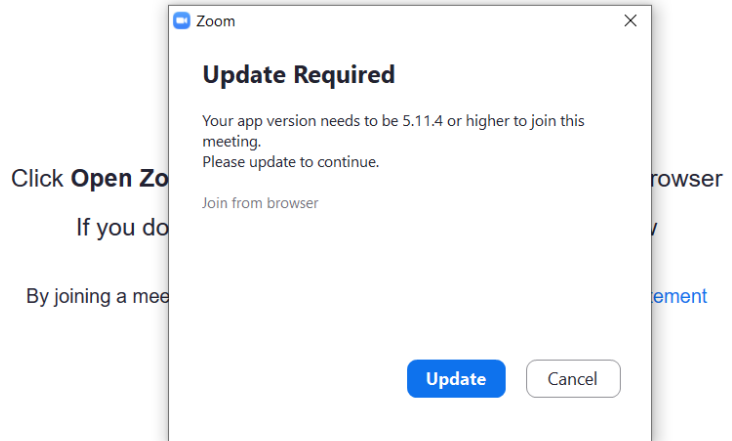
Zoom

Update Required

Your app version needs to be 5.11.4 or higher to join this meeting.
Please update to continue.

Join from browser

Update Cancel

Click Open Zo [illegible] browser

If you do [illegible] v

By joining a mee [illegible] tement